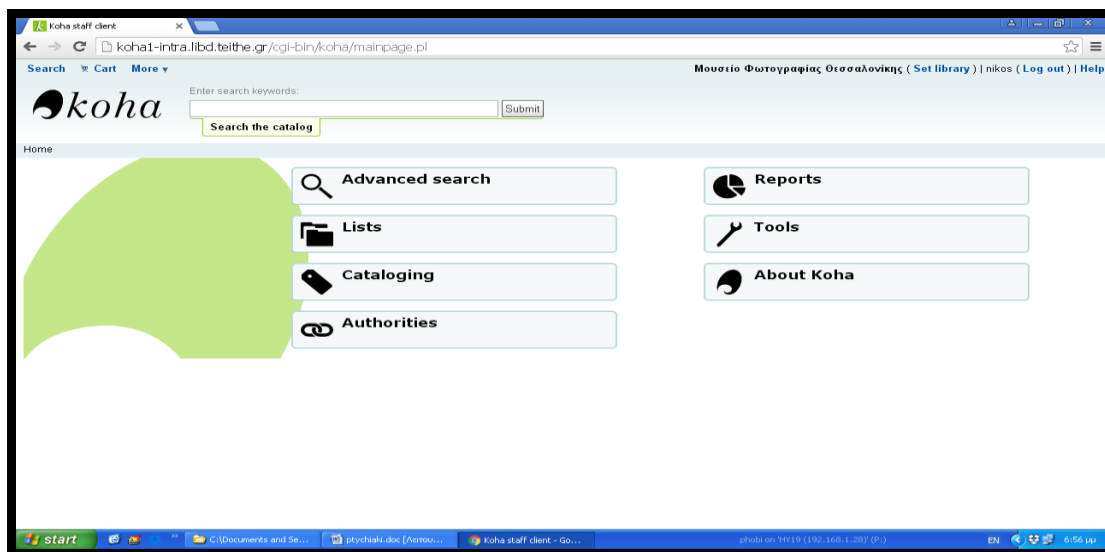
Koha staff client

koha1-intra.libd.teithe.gr/cgi-bin/koha/mainpage.pl

Search Cart More

Μουσείο Φωτογραφίας Θεσσαλονίκης ( Set library ) | nikos ( Log out ) | Help

koha

Enter search keywords:

Submit

Search the catalog

Home

Advanced search

Lists

Cataloging

Authorities

Reports

Tools

About Koha

start

C:\Documents and Se...

ptychiaki.doc [Λειτου...

Koha staff client - Go...

phobi on 'HY19 (192.168.1.28)' (P:)

EN

6:56 μμ